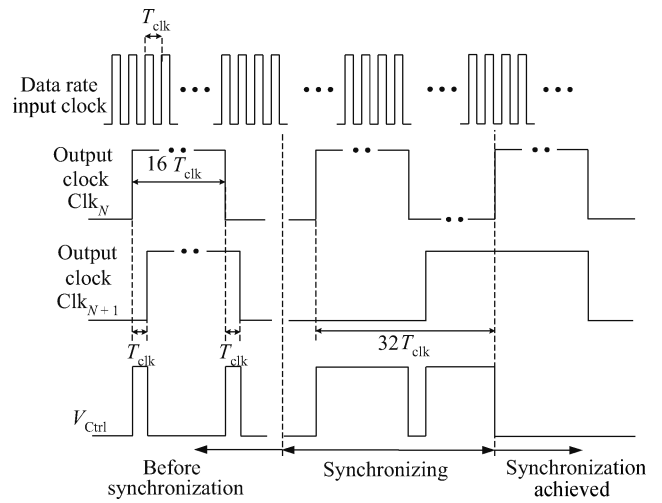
$T_{\text{clk}}$

Data rate input clock

Output clock $\text{Clk}_N$

$16\,T_{\text{clk}}$

Output clock $\text{Clk}_{N+1}$

$T_{\text{clk}}$

$T_{\text{clk}}$

$32\,T_{\text{clk}}$

$V_{\text{Ctrl}}$

Before synchronization

Synchronizing

Synchronization achieved